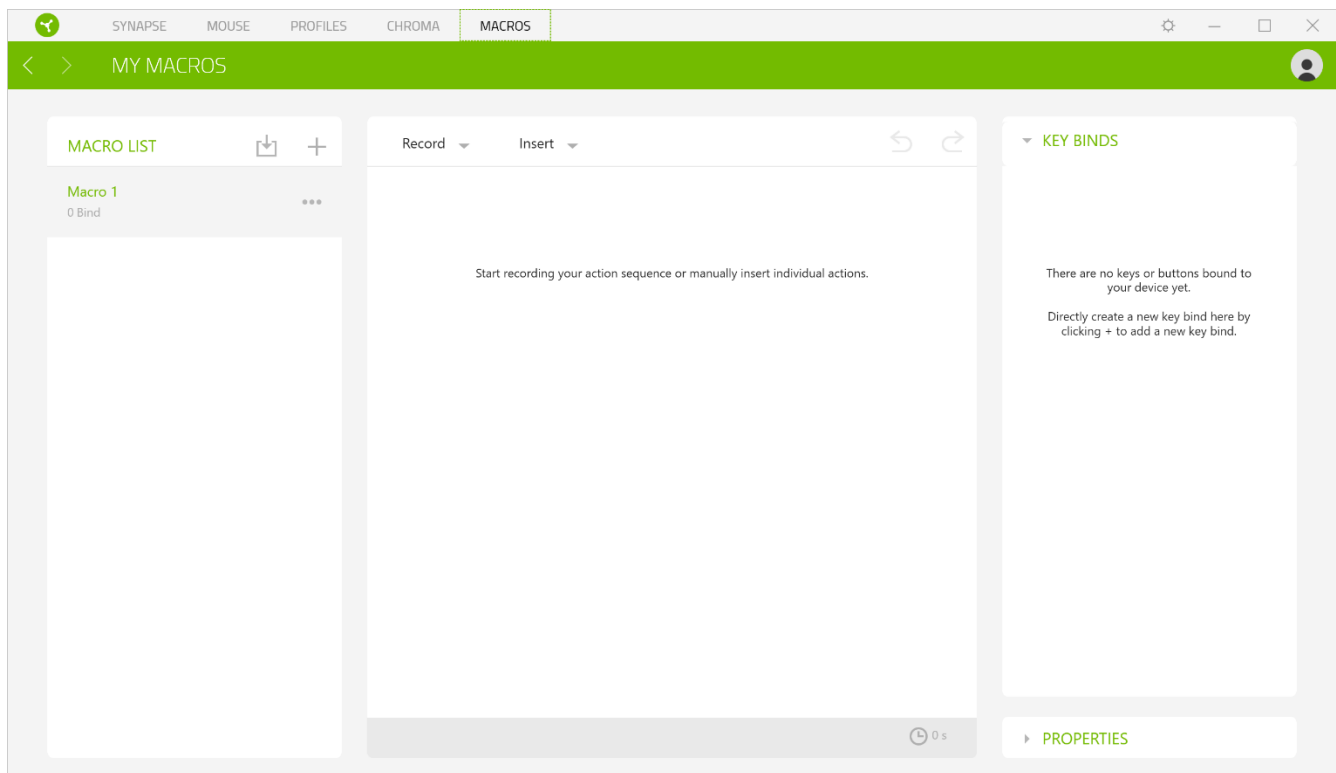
SYNAPSE MOUSE PROFILES CHROMA MACROS

MY MACROS

MACRO LIST

Macro 1
0 Bind

Record Insert

Start recording your action sequence or manually insert individual actions.

0 s

KEY BINDS

There are no keys or buttons bound to your device yet.

Directly create a new key bind here by clicking + to add a new key bind.

PROPERTIES